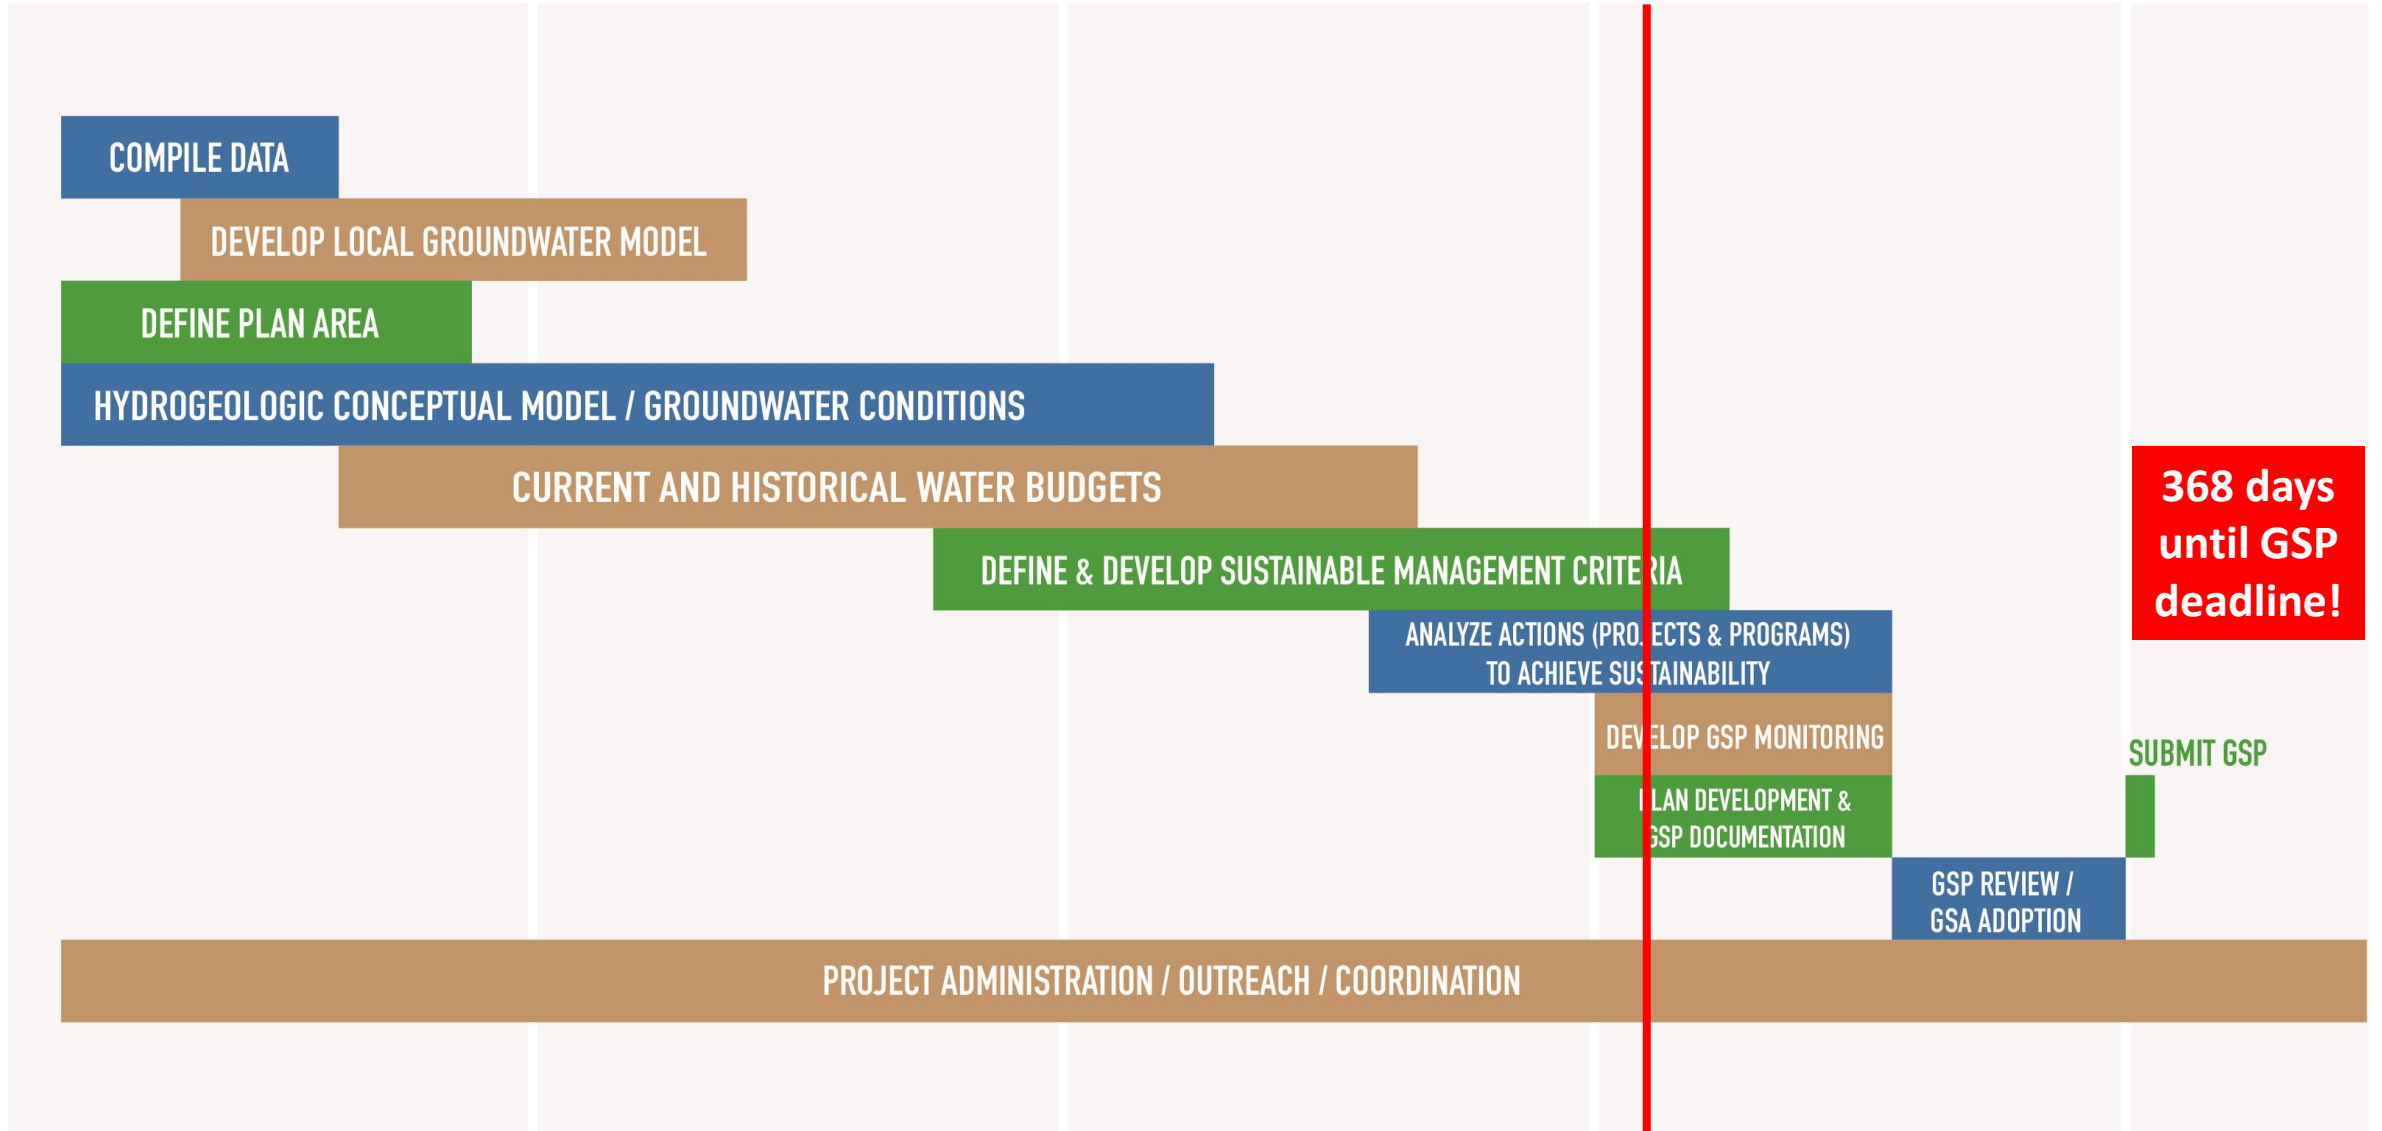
COMPILE DATA

DEVELOP LOCAL GROUNDWATER MODEL

DEFINE PLAN AREA

HYDROGEOLOGIC CONCEPTUAL MODEL / GROUNDWATER CONDITIONS

CURRENT AND HISTORICAL WATER BUDGETS

DEFINE & DEVELOP SUSTAINABLE MANAGEMENT CRITE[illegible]IA

ANALYZE ACTIONS (PRO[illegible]ECTS & PROGRAMS) TO ACHIEVE SUS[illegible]TAINABILITY

DEV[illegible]ELOP GSP MONITORING

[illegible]LAN DEVELOPMENT & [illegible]SP DOCUMENTATION

GSP REVIEW / GSA ADOPTION

PROJECT ADMINISTRATION / OUTREACH / COORDINATION

368 days until GSP deadline!

SUBMIT GSP